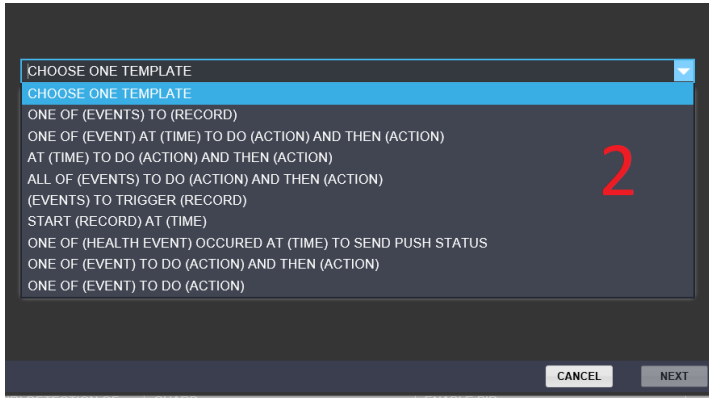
CHOOSE ONE TEMPLATE

CHOOSE ONE TEMPLATE
ONE OF (EVENTS) TO (RECORD)
ONE OF (EVENT) AT (TIME) TO DO (ACTION) AND THEN (ACTION)
AT (TIME) TO DO (ACTION) AND THEN (ACTION)
ALL OF (EVENTS) TO DO (ACTION) AND THEN (ACTION)
(EVENTS) TO TRIGGER (RECORD)
START (RECORD) AT (TIME)
ONE OF (HEALTH EVENT) OCCURED AT (TIME) TO SEND PUSH STATUS
ONE OF (EVENT) TO DO (ACTION) AND THEN (ACTION)
ONE OF (EVENT) TO DO (ACTION)

2

CANCEL
NEXT